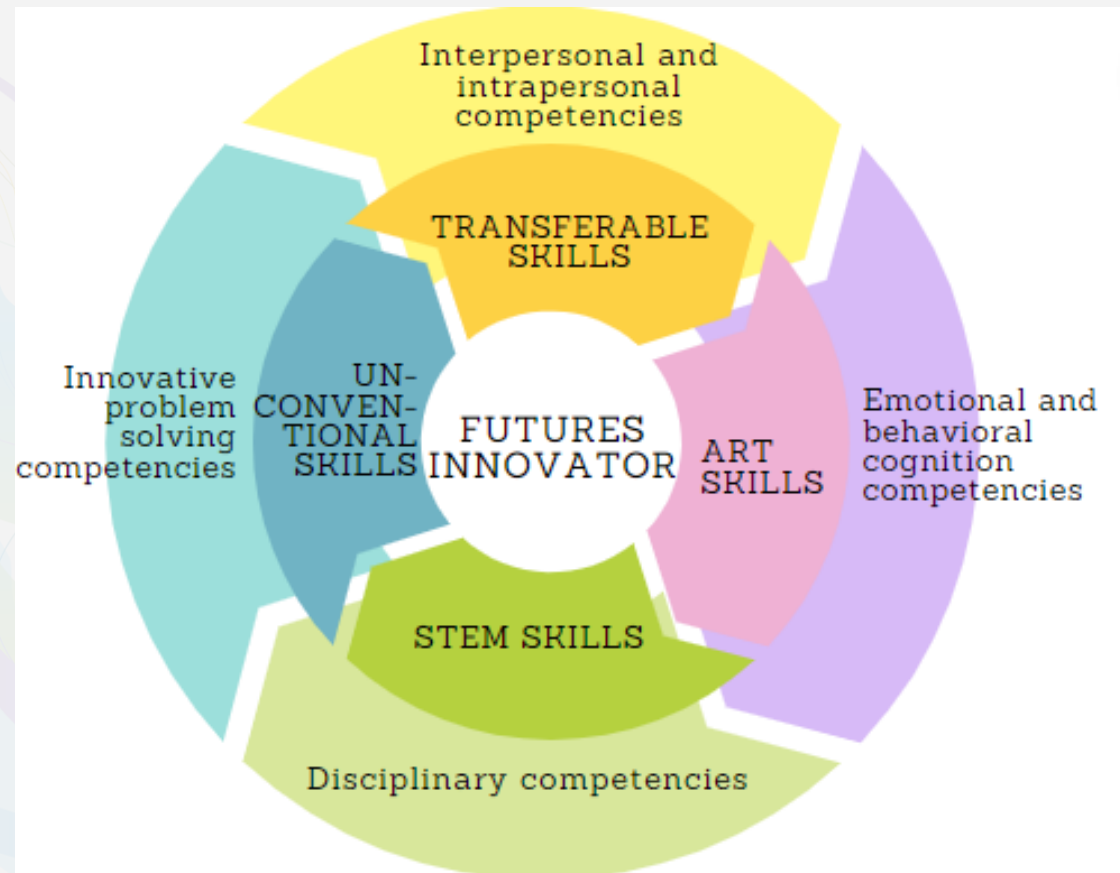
Interpersonal and intrapersonal competencies

TRANSFERABLE SKILLS

Innovative problem solving competencies

UN-CONVEN-TIONAL SKILLS

FUTURES INNOVATOR

ART SKILLS

Emotional and behavioral cognition competencies

STEM SKILLS

Disciplinary competencies